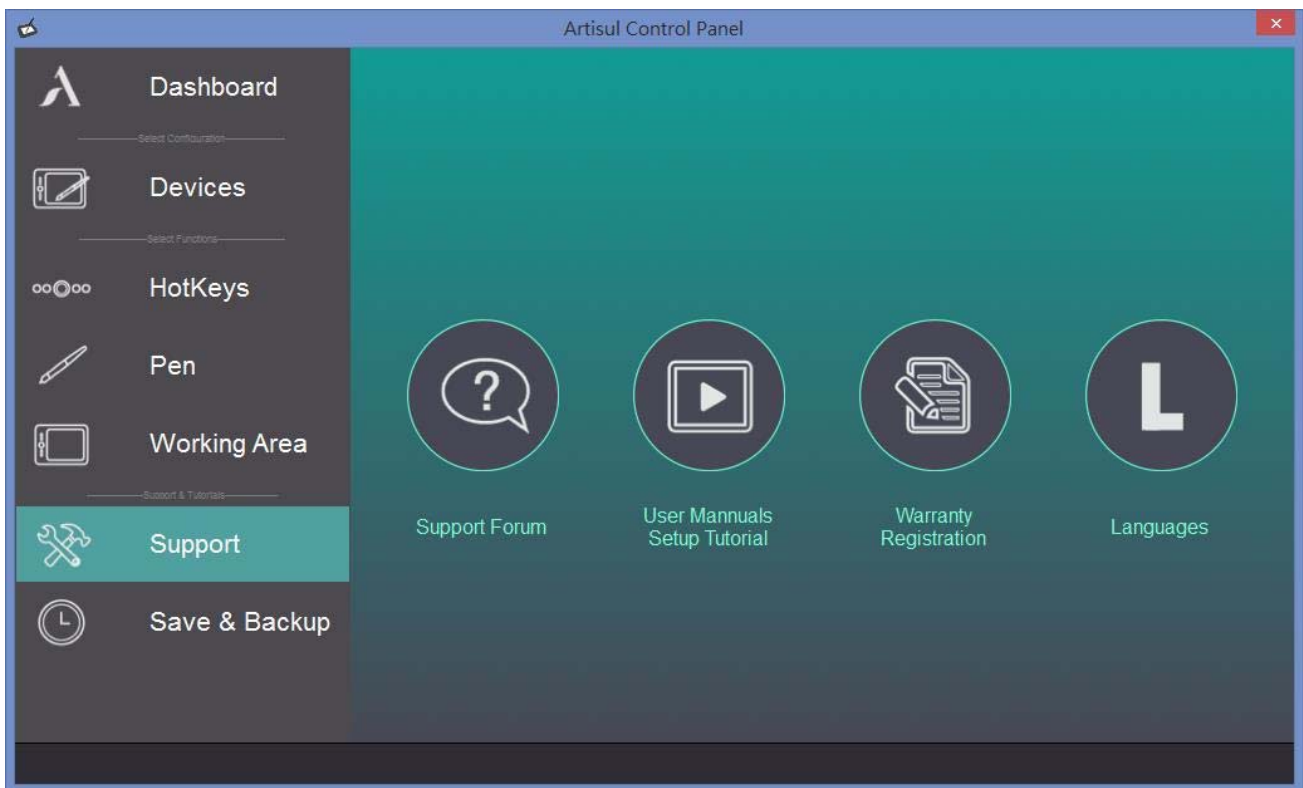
Artisul Control Panel

Dashboard

Select Configuration

Devices

Select Functions

HotKeys

Pen

Working Area

Support & Tutorials

Support

Save & Backup

?

L

Support Forum

User Mannuals
Setup Tutorial

Warranty
Registration

Languages